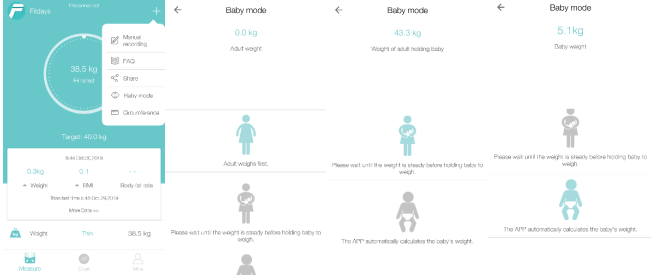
Fitdays

Disconnected

+

Manual recording

FAQ

Share

Baby mode

Circumference

38.5 kg

Normal

Target: 45.0 kg

Sun, Oct 20, 2019

0.3kg

0.1

- -

Weight

BMI

Body fat rate

Than last time 5:45 Oct 29,2019

More Data >>

Weight

Thin

38.5 kg

Measure

Chart

Mine

←

Baby mode

0.0 kg

Adult weight

Adult weighs first.

Please wait until the weight is steady before holding baby to weigh.

←

Baby mode

43.3 kg

Weight of adult holding baby

Please wait until the weight is steady before holding baby to weigh.

The APP automatically calculates the baby's weight.

←

Baby mode

5.1kg

Baby weight

Please wait until the weight is steady before holding baby to weigh.

The APP automatically calculates the baby's weight.